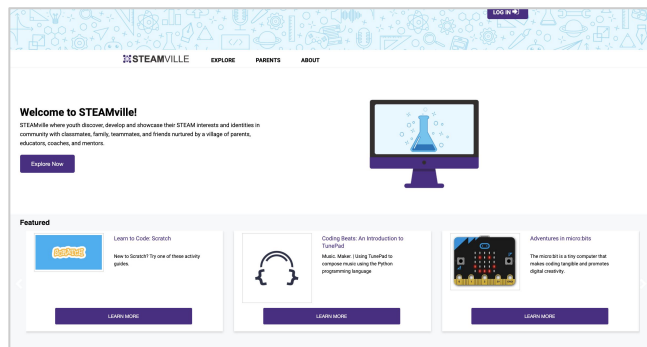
LOG IN

STEAMVILLE EXPLORE PARENTS ABOUT

Welcome to STEAMville!

STEAMville where youth discover, develop and showcase their STEAM interests and identities in community with classmates, family, teammates, and friends nurtured by a village of parents, educators, coaches, and mentors.

Explore Now

Featured

Scratch

Learn to Code: Scratch

New to Scratch? Try one of these activity guides.

LEARN MORE

Coding Beats: An Introduction to TunePad

Music. Maker. | Using TunePad to compose music using the Python programming language

LEARN MORE

Adventures in micro:bits

The micro:bit is a tiny computer that makes coding tangible and promotes digital creativity.

LEARN MORE